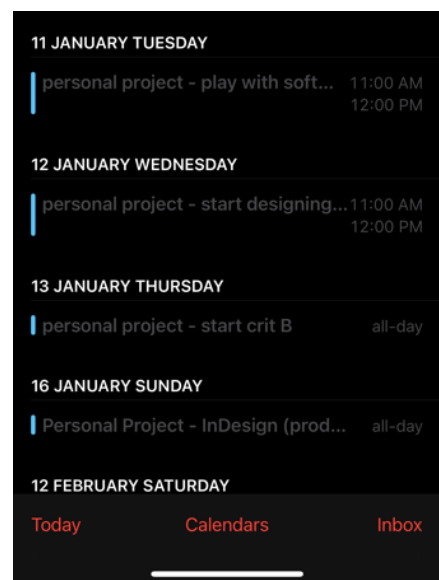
11 JANUARY TUESDAY

personal project - play with soft... 11:00 AM 12:00 PM

12 JANUARY WEDNESDAY

personal project - start designing... 11:00 AM 12:00 PM

13 JANUARY THURSDAY

personal project - start crit B all-day

16 JANUARY SUNDAY

Personal Project - InDesign (prod... all-day

12 FEBRUARY SATURDAY

Today Calendars Inbox